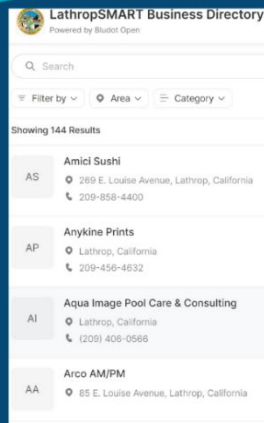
LathropSMART Business Directory
Powered by Bludot Open

Search

Filter by
Area
Category

Showing 144 Results

AS
Amici Sushi
289 E. Louise Avenue, Lathrop, California
209-858-4400

AP
Anykine Prints
Lathrop, California
209-456-4632

AI
Aqua Image Pool Care & Consulting
Lathrop, California
(209) 406-0566

AA
Arco AM/PM
85 E. Louise Avenue, Lathrop, California